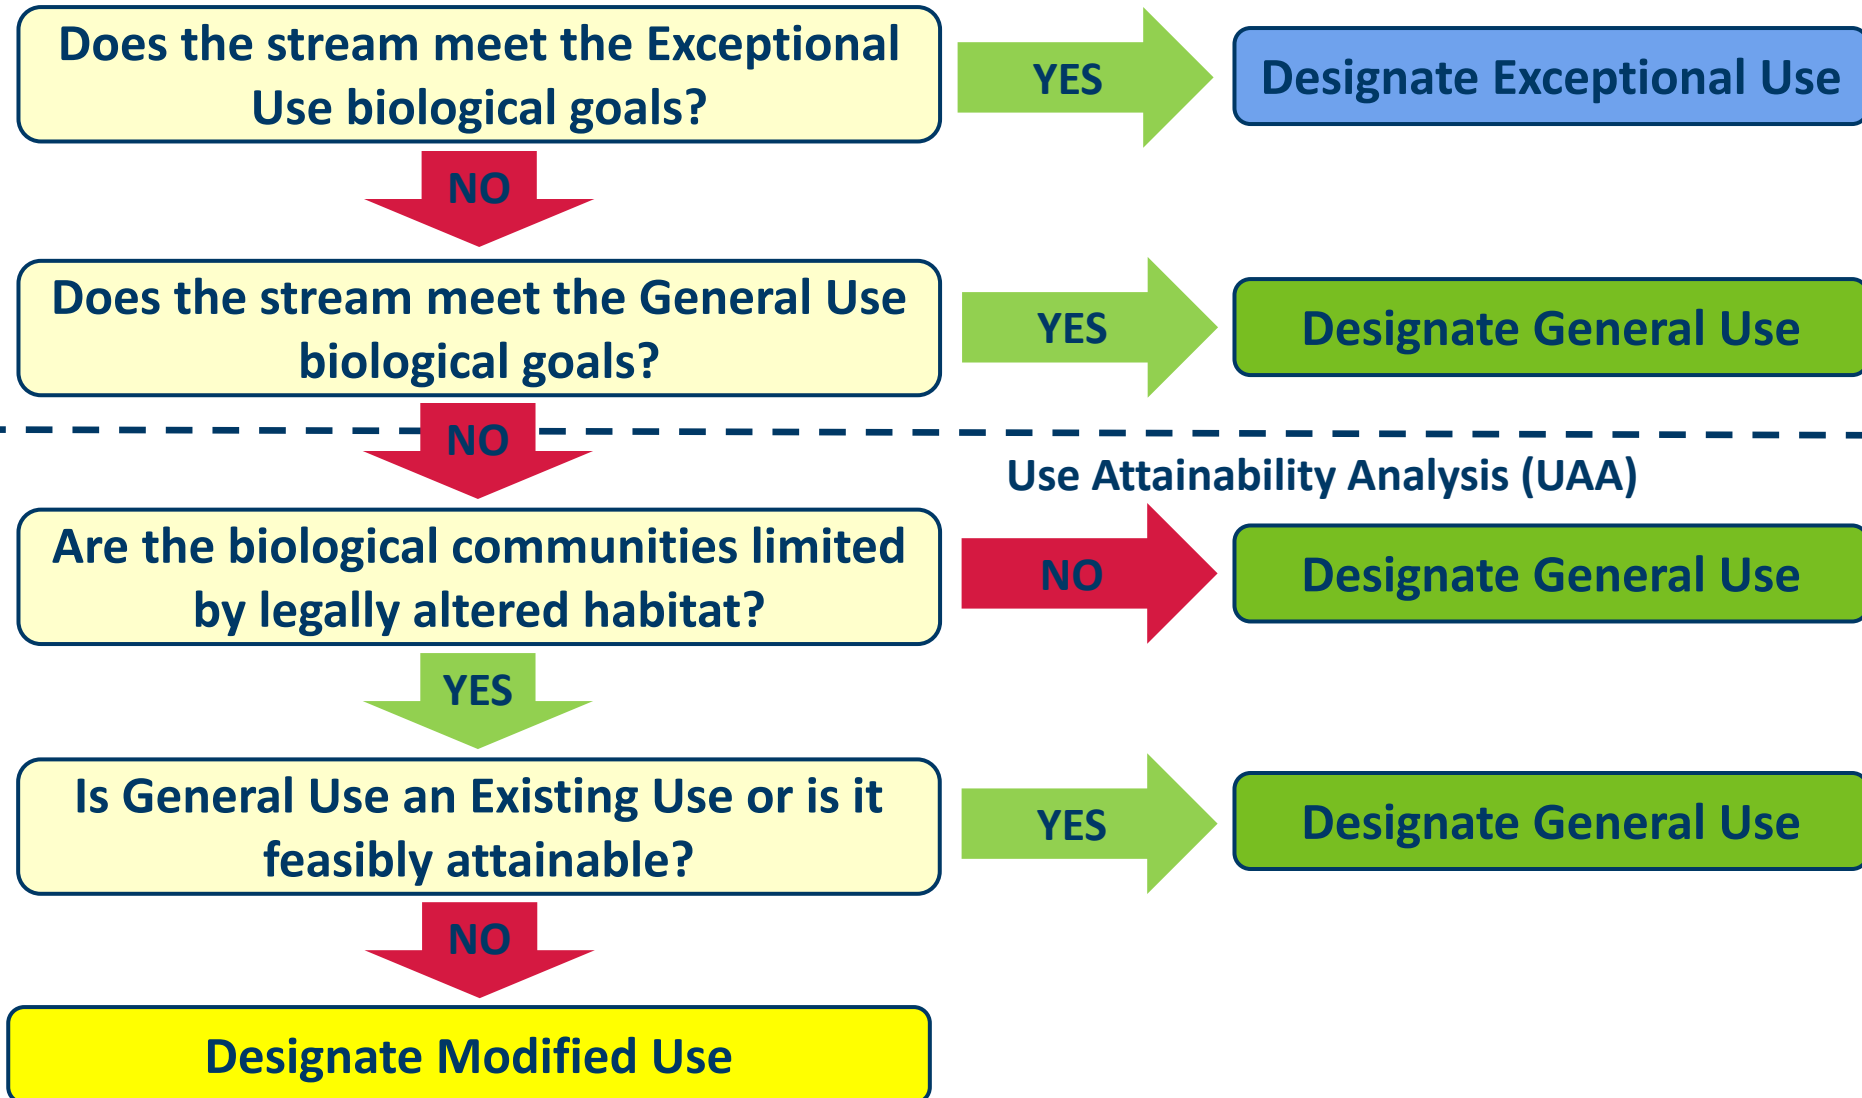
Does the stream meet the Exceptional Use biological goals?

YES

Designate Exceptional Use

NO

Does the stream meet the General Use biological goals?

YES

Designate General Use

NO

Use Attainability Analysis (UAA)

Are the biological communities limited by legally altered habitat?

NO

Designate General Use

YES

Is General Use an Existing Use or is it feasibly attainable?

YES

Designate General Use

NO

Designate Modified Use